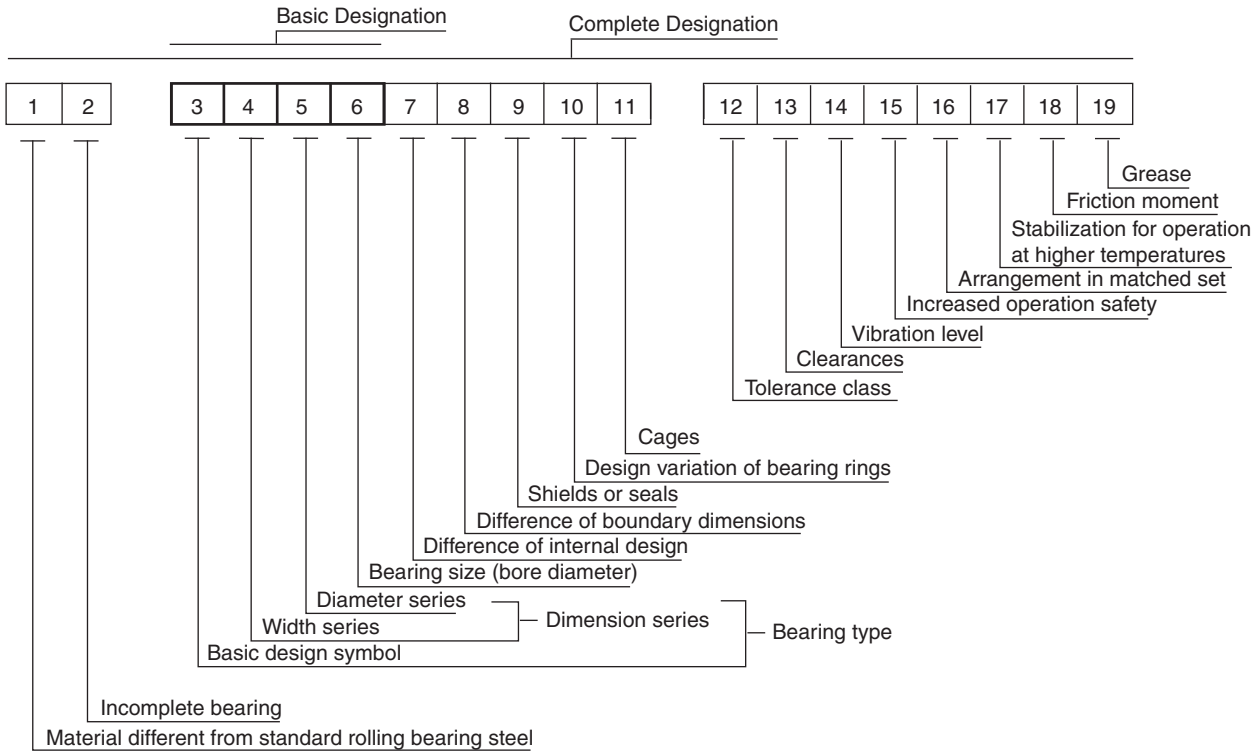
Basic Designation

Complete Designation

1 2 3 4 5 6 7 8 9 10 11 12 13 14 15 16 17 18 19

Grease

Friction moment

Stabilization for operation at higher temperatures

Arrangement in matched set

Increased operation safety

Vibration level

Clearances

Tolerance class

Cages

Design variation of bearing rings

Shields or seals

Difference of boundary dimensions

Difference of internal design

Bearing size (bore diameter)

Diameter series

Dimension series

Width series

Bearing type

Basic design symbol

Incomplete bearing

Material different from standard rolling bearing steel